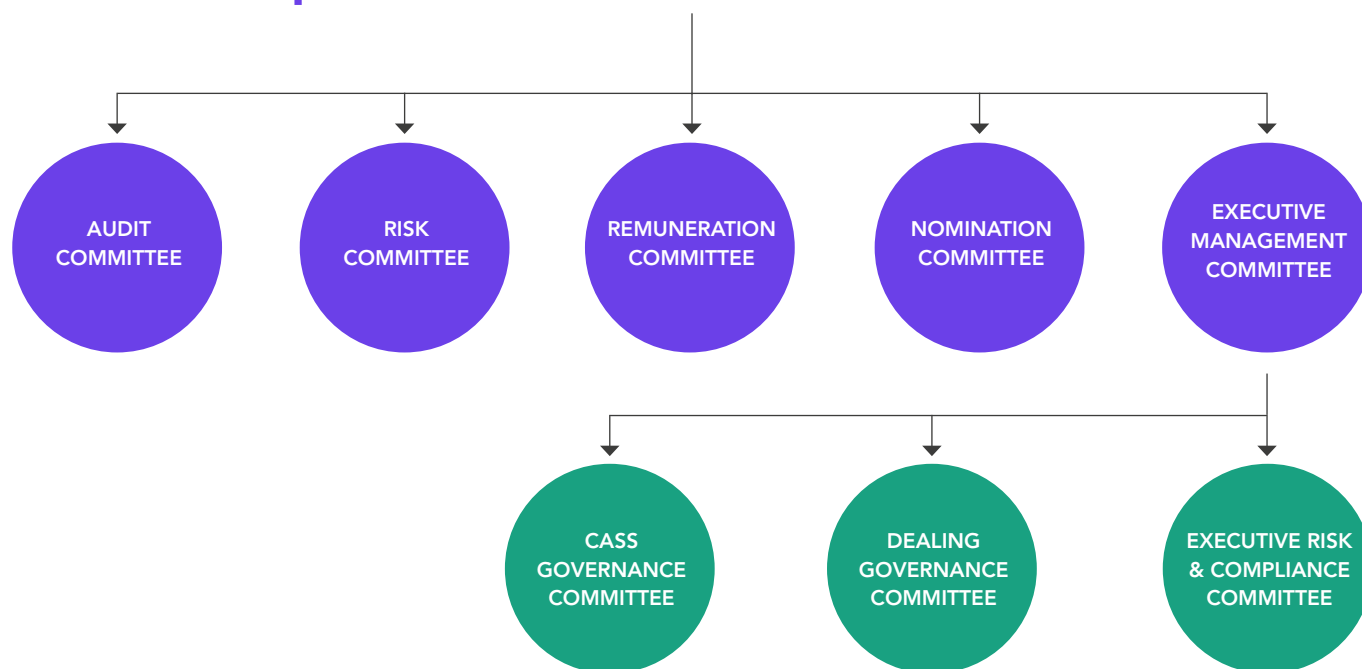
AUDIT COMMITTEE

RISK COMMITTEE

REMUNERATION COMMITTEE

NOMINATION COMMITTEE

EXECUTIVE MANAGEMENT COMMITTEE

CASS GOVERNANCE COMMITTEE

DEALING GOVERNANCE COMMITTEE

EXECUTIVE RISK & COMPLIANCE COMMITTEE